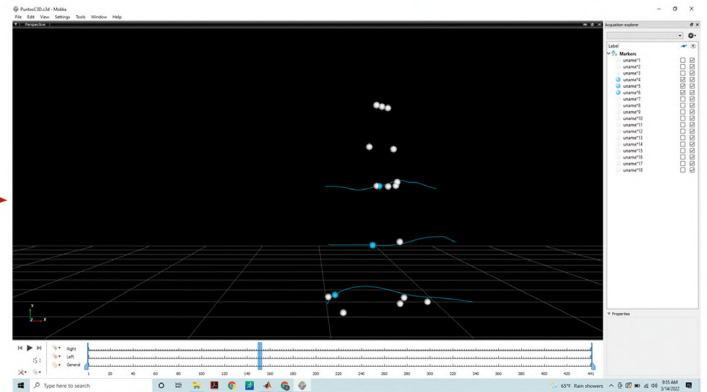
PuntosC3D.c3d - Mokka

File Edit View Settings Tools Window Help

Perspective

Acquisition explorer

Label

Markers

uname*1
uname*2
uname*3
uname*4
uname*5
uname*6
uname*7
uname*8
uname*9
uname*10
uname*11
uname*12
uname*13
uname*14
uname*15
uname*16
uname*17
uname*18

Properties

Right
Left
General

1 20 40 60 80 100 120 140 160 180 200 220 240 260 280 300 320 340 360 380 400 420 441

Type here to search

65°F Rain showers

9:35 AM
3/14/2022